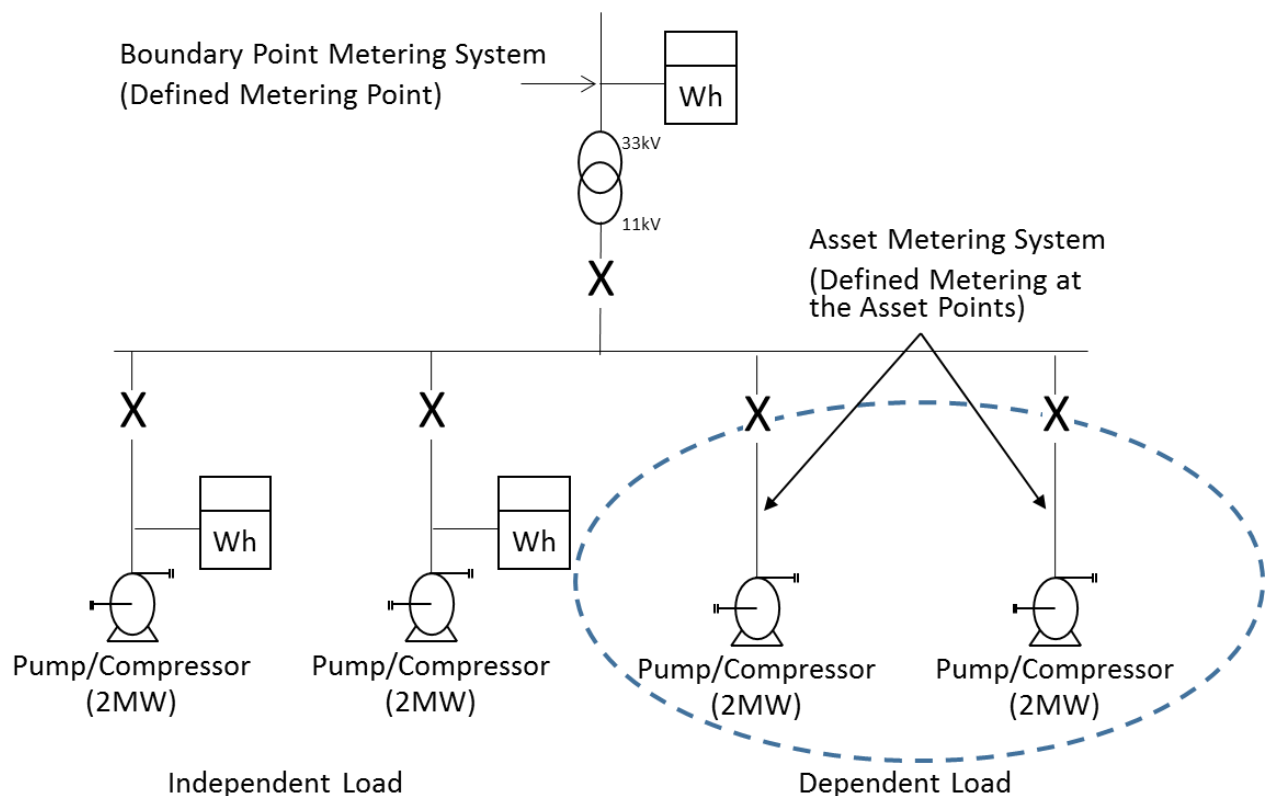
Boundary Point Metering System
(Defined Metering Point)

Wh

33kV

11kV

X

Asset Metering System
(Defined Metering at the Asset Points)

X

X

X

X

Wh

Wh

Pump/Compressor
(2MW)

Pump/Compressor
(2MW)

Pump/Compressor
(2MW)

Pump/Compressor
(2MW)

Independent Load

Dependent Load